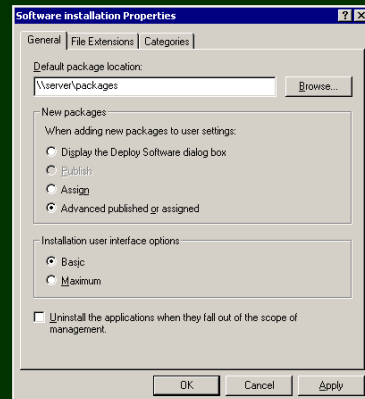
Software installation Properties

? X

General | File Extensions | Categories

Default package location:

\\server\packages

Browse...

New packages

When adding new packages to user settings:

Display the Deploy Software dialog box

Publish

Assign

Advanced published or assigned

Installation user interface options

Basic

Maximum

Uninstall the applications when they fall out of the scope of management.

OK

Cancel

Apply